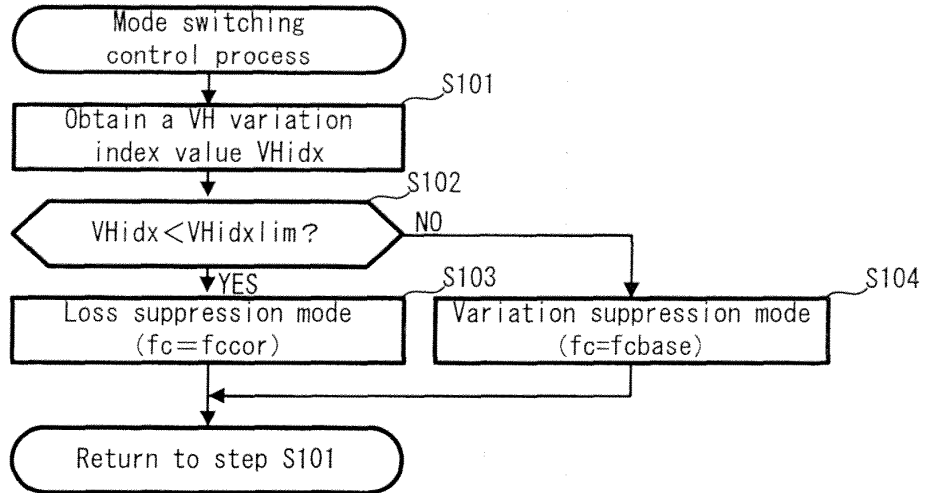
Mode switching control process

S101

Obtain a VH variation index value VHidx

S102

VHidx<VHidxlim?

NO

YES

S103

Loss suppression mode (fc=fccor)

S104

Variation suppression mode (fc=fcbase)

Return to step S101